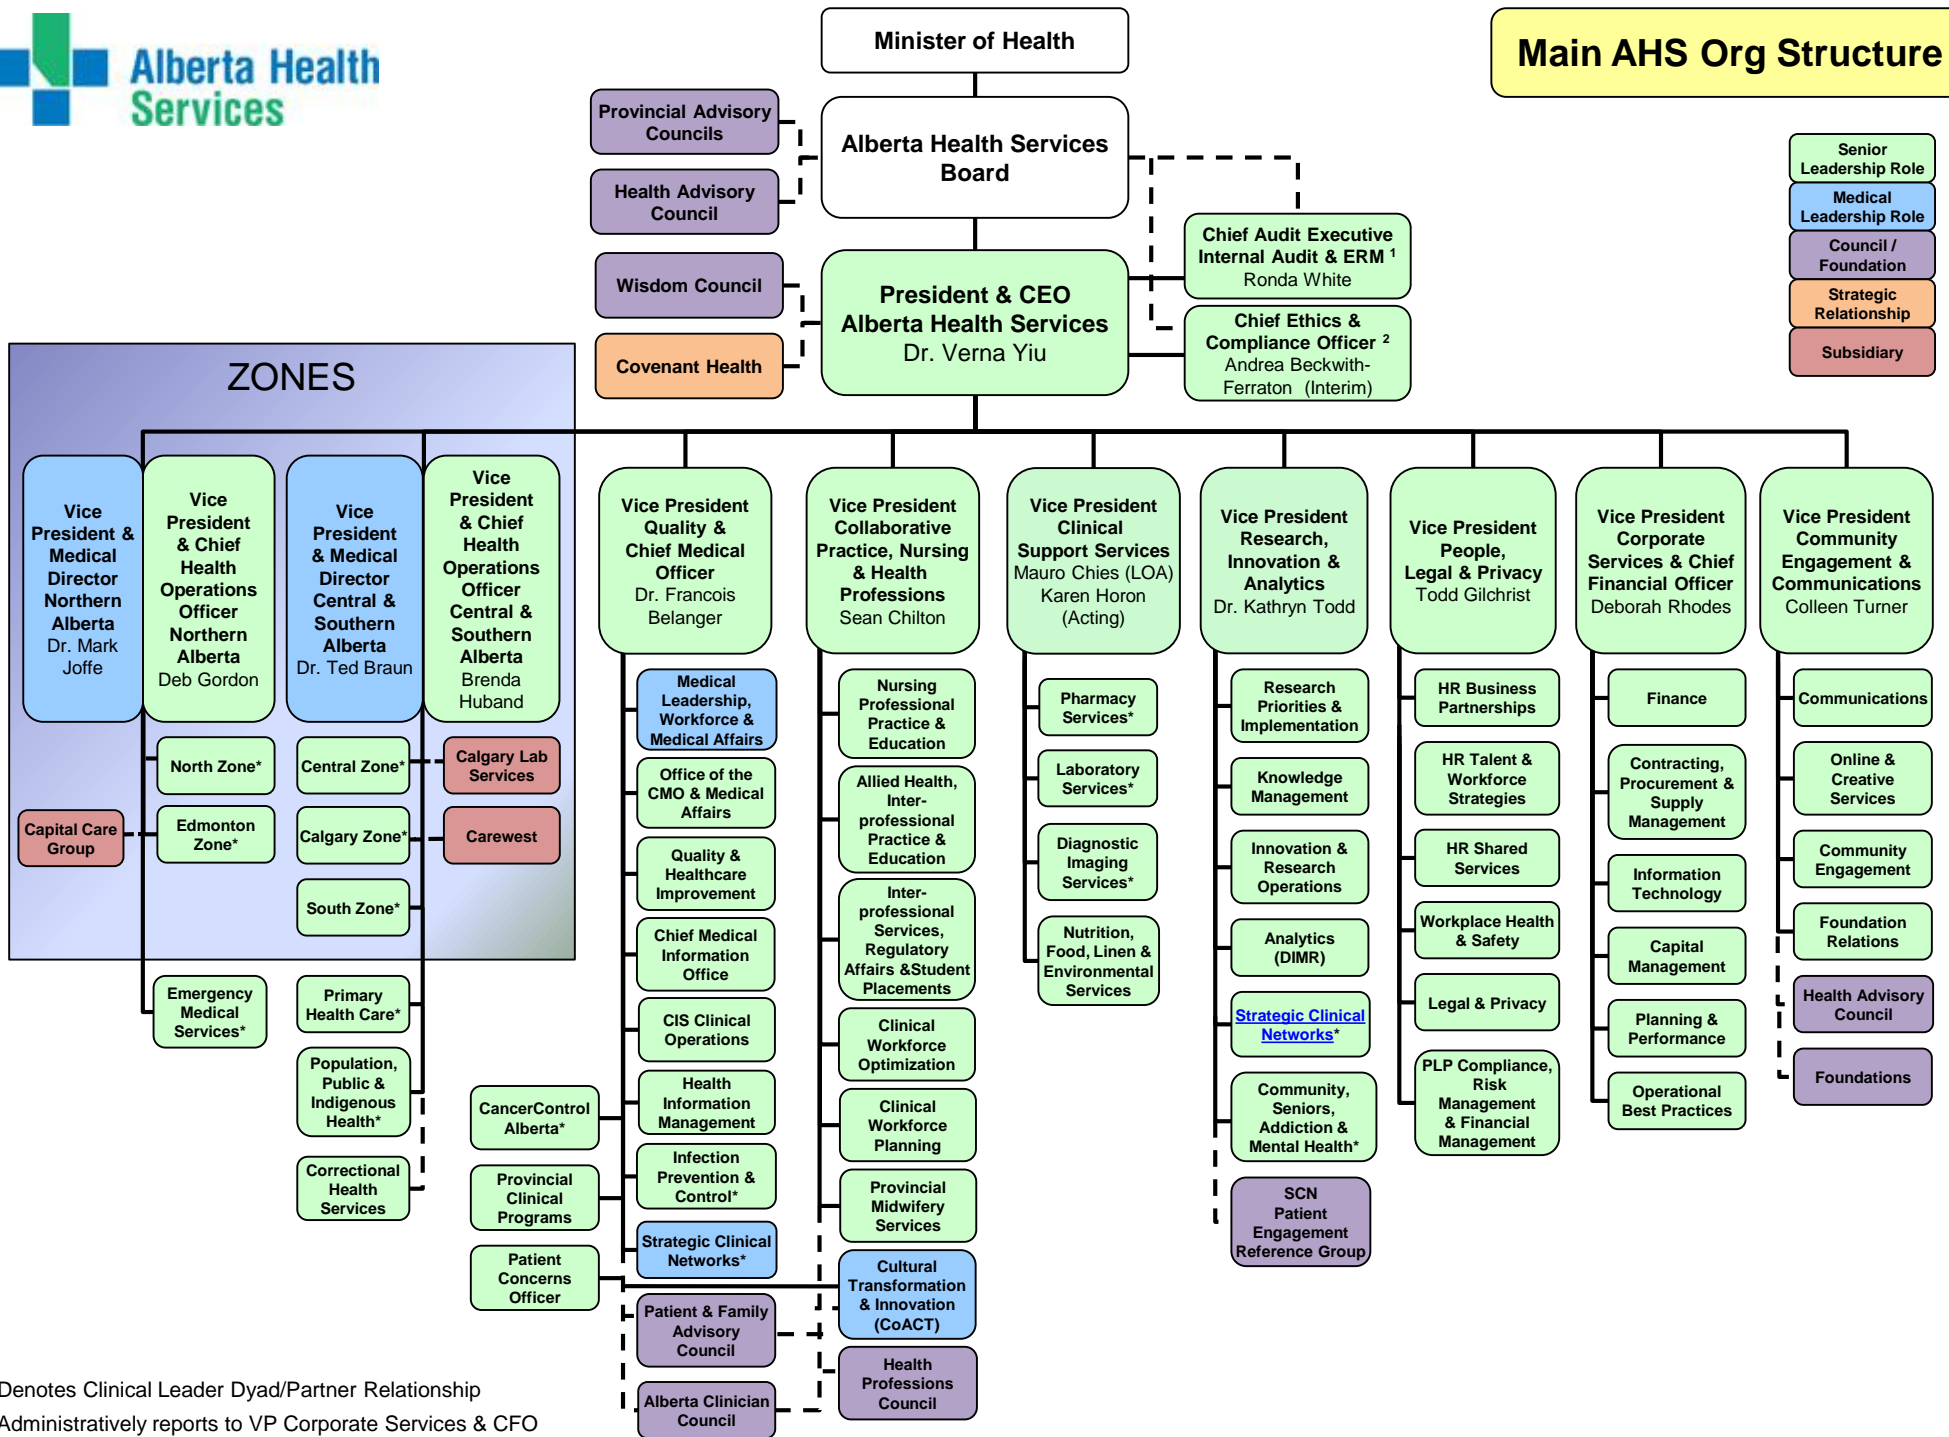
Alberta Health Services

Minister of Health

Main AHS Org Structure

Provincial Advisory Councils

Health Advisory Council

Alberta Health Services Board

Senior Leadership Role

Medical Leadership Role

Council / Foundation

Strategic Relationship

Subsidiary

Wisdom Council

Covenant Health

President & CEO Alberta Health Services Dr. Verna Yiu

Chief Audit Executive Internal Audit & ERM $^1$ Ronda White

Chief Ethics & Compliance Officer $^2$ Andrea Beckwith-Ferraton (Interim)

ZONES

Vice President & Medical Director Northern Alberta Dr. Mark Joffe

Vice President & Chief Health Operations Officer Northern Alberta Deb Gordon

Vice President & Medical Director Central & Southern Alberta Dr. Ted Braun

Vice President & Chief Health Operations Officer Central & Southern Alberta Brenda Huband

North Zone*

Central Zone*

Calgary Lab Services

Capital Care Group

Edmonton Zone*

Calgary Zone*

Carewest

South Zone*

Emergency Medical Services*

Primary Health Care*

Population, Public & Indigenous Health*

Correctional Health Services

Vice President Quality & Chief Medical Officer Dr. Francois Belanger

Medical Leadership, Workforce & Medical Affairs

Office of the CMO & Medical Affairs

Quality & Healthcare Improvement

Chief Medical Information Office

CIS Clinical Operations

Health Information Management

Infection Prevention & Control*

Strategic Clinical Networks*

CancerControl Alberta*

Provincial Clinical Programs

Patient Concerns Officer

Patient & Family Advisory Council

Alberta Clinician Council

Vice President Collaborative Practice, Nursing & Health Professions Sean Chilton

Nursing Professional Practice & Education

Allied Health, Inter-professional Practice & Education

Inter-professional Services, Regulatory Affairs &Student Placements

Clinical Workforce Optimization

Clinical Workforce Planning

Provincial Midwifery Services

Cultural Transformation & Innovation (CoACT)

Health Professions Council

Vice President Clinical Support Services Mauro Chies (LOA) Karen Horon (Acting)

Pharmacy Services*

Laboratory Services*

Diagnostic Imaging Services*

Nutrition, Food, Linen & Environmental Services

Vice President Research, Innovation & Analytics Dr. Kathryn Todd

Research Priorities & Implementation

Knowledge Management

Innovation & Research Operations

Analytics (DIMR)

Strategic Clinical Networks*

Community, Seniors, Addiction & Mental Health*

SCN Patient Engagement Reference Group

Vice President People, Legal & Privacy Todd Gilchrist

HR Business Partnerships

HR Talent & Workforce Strategies

HR Shared Services

Workplace Health & Safety

Legal & Privacy

PLP Compliance, Risk Management & Financial Management

Vice President Corporate Services & Chief Financial Officer Deborah Rhodes

Finance

Contracting, Procurement & Supply Management

Information Technology

Capital Management

Planning & Performance

Operational Best Practices

Vice President Community Engagement & Communications Colleen Turner

Communications

Online & Creative Services

Community Engagement

Foundation Relations

Health Advisory Council

Foundations

Denotes Clinical Leader Dyad/Partner Relationship
Administratively reports to VP Corporate Services & CFO